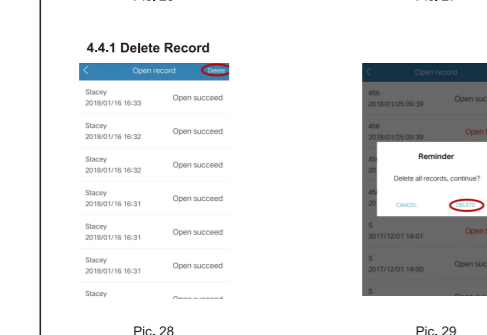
4.4.1 Delete Record

Open record
Delete

Stacey
2018/01/16 16:33
Open succeed

Stacey
2018/01/16 16:32
Open succeed

Stacey
2018/01/16 16:32
Open succeed

Stacey
2018/01/16 16:31
Open succeed

Stacey
2018/01/16 16:31
Open succeed

Stacey
2018/01/16 16:31
Open succeed

Stacey
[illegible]

Pic. 28

Open record

456
2018/01/25 09:39
Open succ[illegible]

456
2018/01/25 09:39
Open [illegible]

Reminder

Delete all records, continue?

CANCEL
DELETE

S
2017/12/01 14:01
Open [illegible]

S
2017/12/01 14:00
Open succ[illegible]

S

Pic. 29